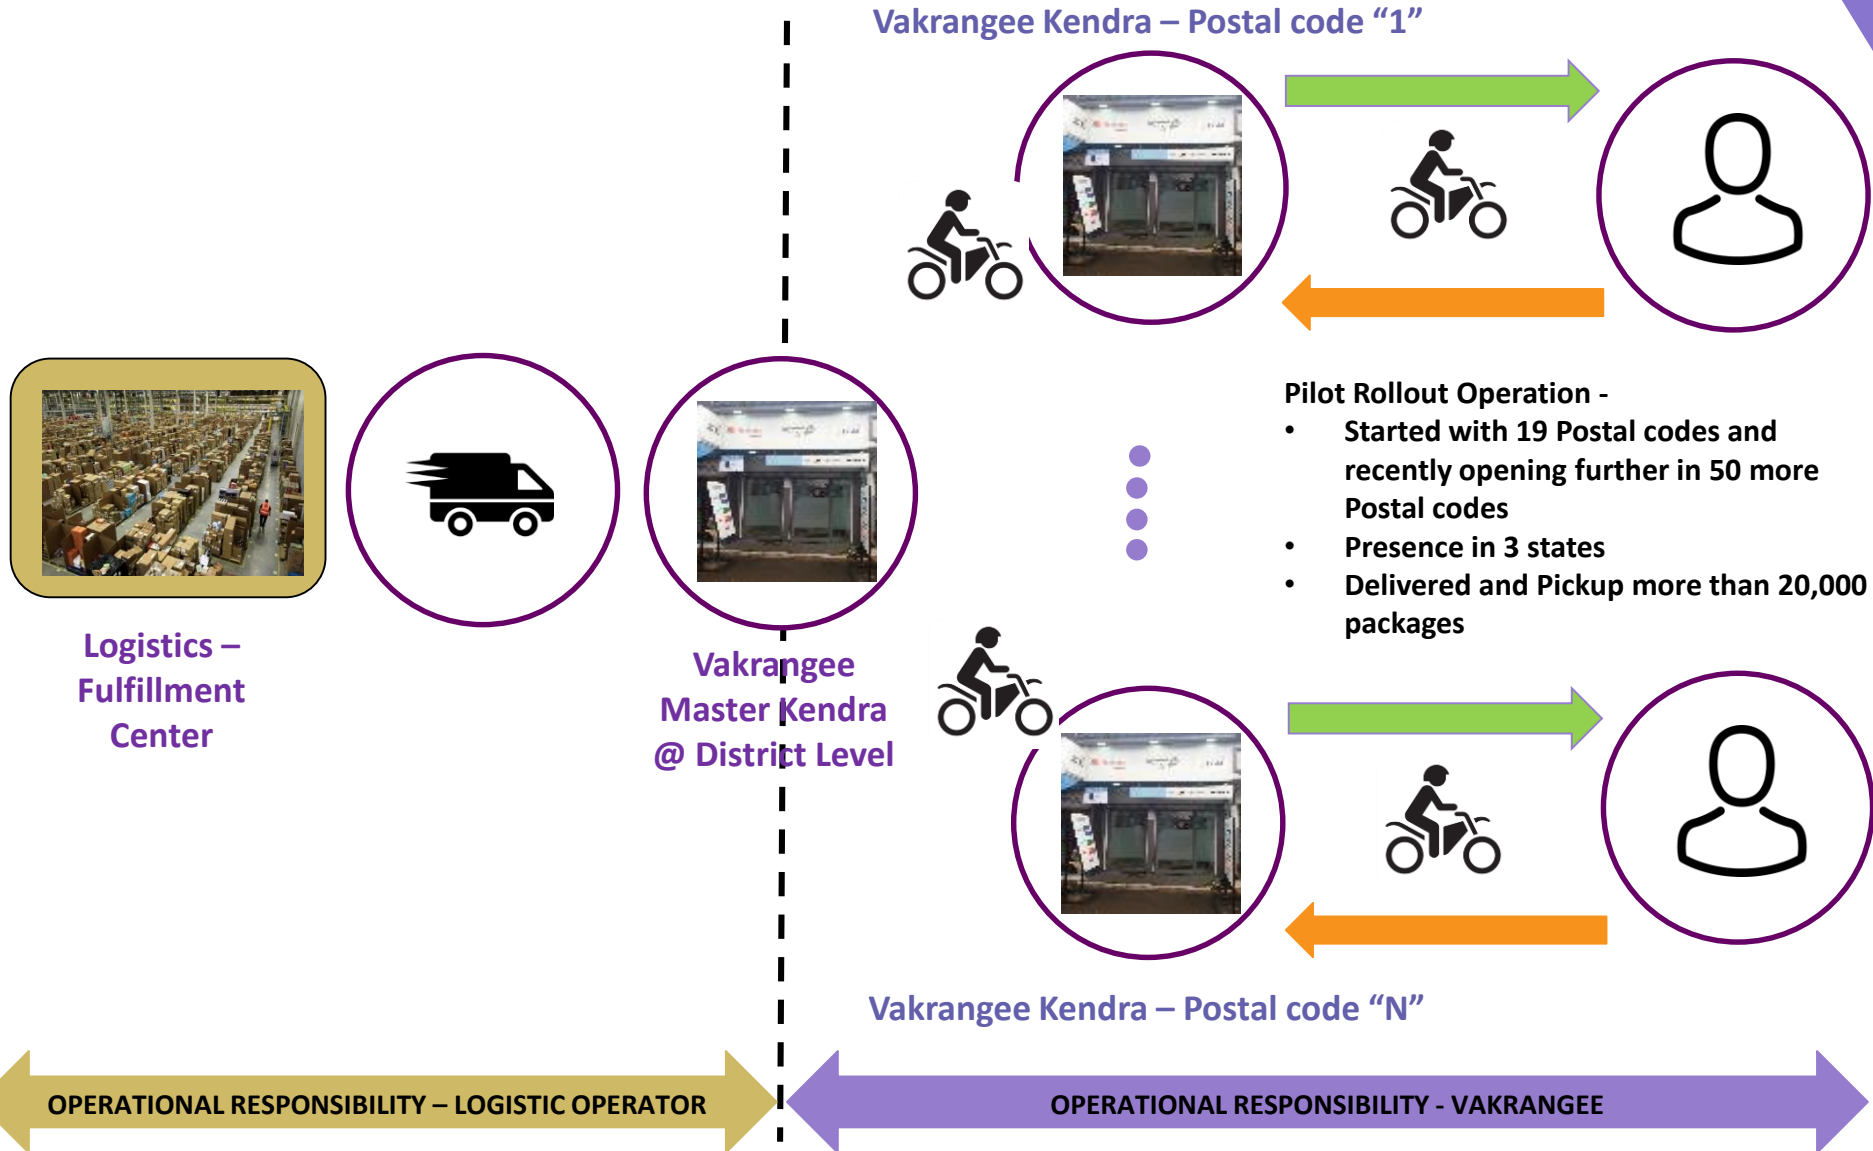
Vakrangee Kendra – Postal code “1”

Logistics – Fulfillment Center

Vakrangee Master Kendra @ District Level

Pilot Rollout Operation -

- Started with 19 Postal codes and recently opening further in 50 more Postal codes
- Presence in 3 states
- Delivered and Pickup more than 20,000 packages

Vakrangee Kendra – Postal code “N”

OPERATIONAL RESPONSIBILITY – LOGISTIC OPERATOR

OPERATIONAL RESPONSIBILITY - VAKRANGEE